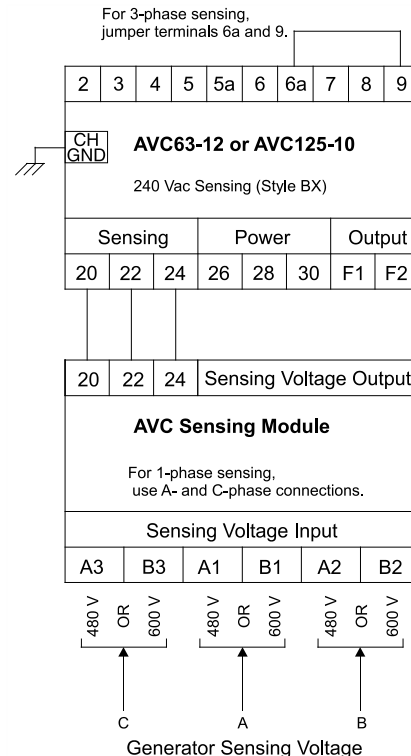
For 3-phase sensing, jumper terminals 6a and 9.

| 2 | 3 | 4 | 5 | 5a | 6 | 6a | 7 | 8 | 9 |
|---|---|---|---|---|---|---|---|---|---|

CH GND

AVC63-12 or AVC125-10

240 Vac Sensing (Style BX)

| Sensing | | | Power | | | Output | |
|---|---|---|---|---|---|---|---|
| 20 | 22 | 24 | 26 | 28 | 30 | F1 | F2 |

| 20 | 22 | 24 | Sensing Voltage Output |
|---|---|---|---|

AVC Sensing Module

For 1-phase sensing, use A- and C-phase connections.

Sensing Voltage Input

| A3 | B3 | A1 | B1 | A2 | B2 |
|---|---|---|---|---|---|

480 V OR 600 V

480 V OR 600 V

480 V OR 600 V

C

A

B

Generator Sensing Voltage